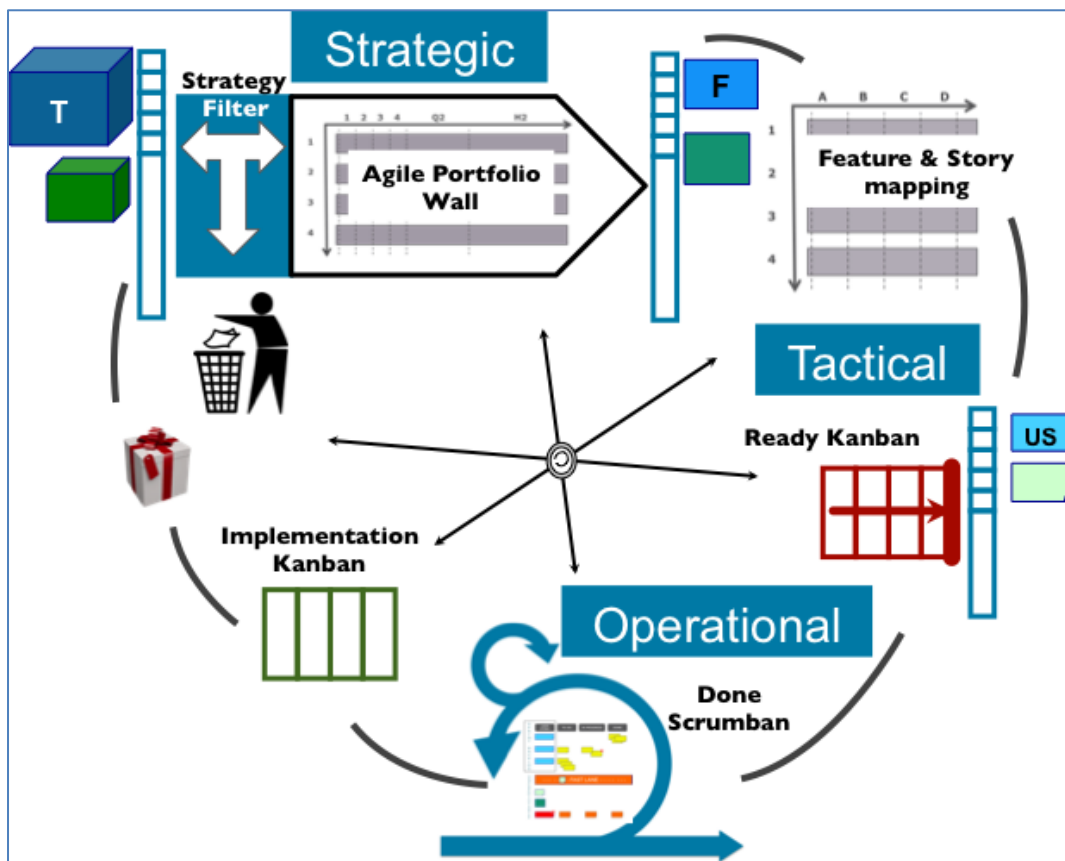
Strategic

T

Strategy Filter

1 2 3 4 Q2 H2

1

2

3

4

Agile Portfolio Wall

F

A B C D

1

2

3

4

Feature & Story mapping

Tactical

Ready Kanban

US

Implementation Kanban

Operational

Done Scrumban